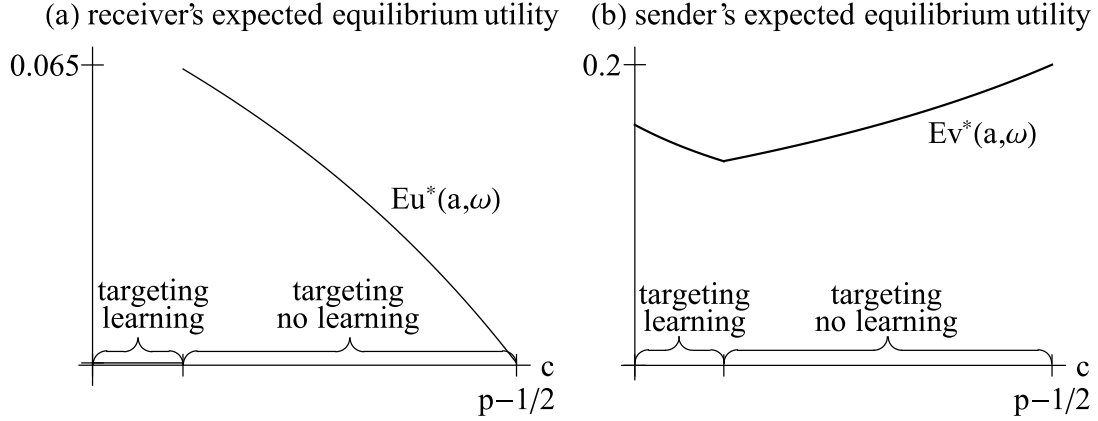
(a) receiver's expected equilibrium utility

0.065

$Eu^*(a,\omega)$

targeting learning

targeting no learning

c

p−1/2

(b) sender's expected equilibrium utility

0.2

$Ev^*(a,\omega)$

targeting learning

targeting no learning

c

p−1/2